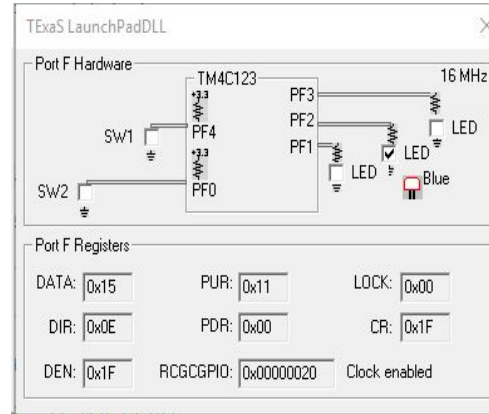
TExaS LaunchPadDLL

Port F Hardware

TM4C123

16 MHz

+3.3

PF3

PF2

LED

SW1

PF4

PF1

LED

+3.3

LED

Blue

SW2

PF0

Port F Registers

DATA: 0x15

PUR: 0x11

LOCK: 0x00

DIR: 0x0E

PDR: 0x00

CR: 0x1F

DEN: 0x1F

RCGCGPIO: 0x00000020

Clock enabled